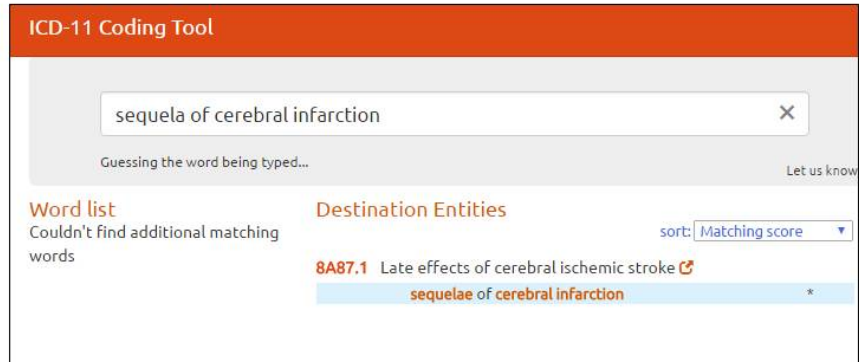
ICD-11 Coding Tool

sequela of cerebral infarction ×

Guessing the word being typed...

Let us know

Word list
Couldn't find additional matching words

Destination Entities

sort: Matching score ▼

8A87.1 Late effects of cerebral ischemic stroke

sequelae of cerebral infarction *